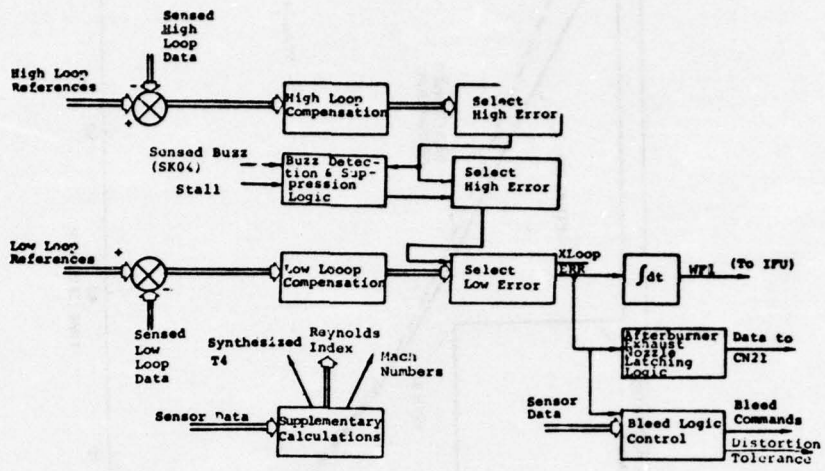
Sensed
High
Loop
Data

High Loop
References

-
+

High Loop
Compensation

Select
High Error

Sensed Buzz
(SK04)

Stall

Buzz Detection & Suppression
Logic

Select
High Error

Low Loop
References

+
-

Low Looop
Compensation

Select
Low Error

XLoop
ERR

$\int dt$

WF1

(To IFU)

Sensed
Low
Loop
Data

Synthesized
T4

Reynolds
Index

Mach
Numbers

Afterburner
Exhaust
Nozzle
Latching
Logic

Data to
CN21

Sensor Data

Supplementary
Calculations

Sensor
Data

Bleed Logic
Control

Bleed
Commands

Distortion
Tolerance